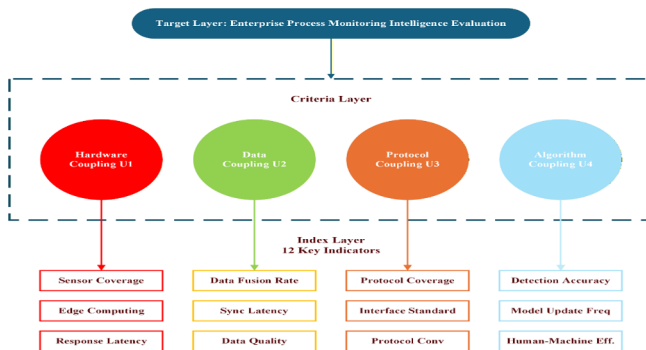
Target Layer: Enterprise Process Monitoring Intelligence Evaluation

Criteria Layer

Hardware Coupling U1

Data Coupling U2

Protocol Coupling U3

Algorithm Coupling U4

Index Layer
12 Key Indicators

Sensor Coverage

Edge Computing

Response Latency

Data Fusion Rate

Sync Latency

Data Quality

Protocol Coverage

Interface Standard

Protocol Conv

Detection Accuracy

Model Update Freq

Human-Machine Eff.